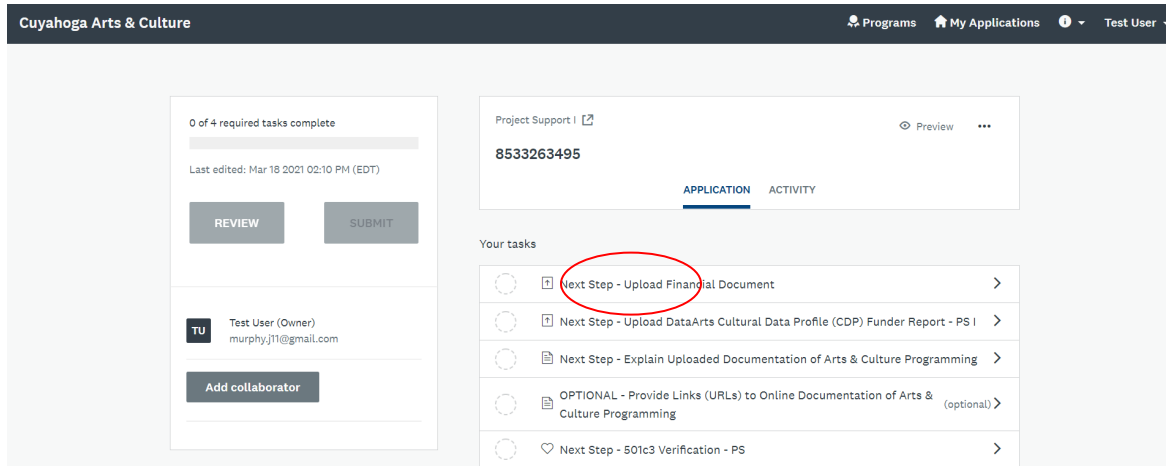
Cuyahoga Arts & Culture

Programs My Applications Test User

0 of 4 required tasks complete

Last edited: Mar 18 2021 02:10 PM (EDT)

REVIEW SUBMIT

TU Test User (Owner)
murphy.j11@gmail.com

Add collaborator

Project Support I

Preview •••

8533263495

APPLICATION ACTIVITY

Your tasks

Next Step - Upload Financial Document

Next Step - Upload DataArts Cultural Data Profile (CDP) Funder Report - PS I

Next Step - Explain Uploaded Documentation of Arts & Culture Programming

OPTIONAL - Provide Links (URLs) to Online Documentation of Arts & Culture Programming (optional)

Next Step - 501c3 Verification - PS